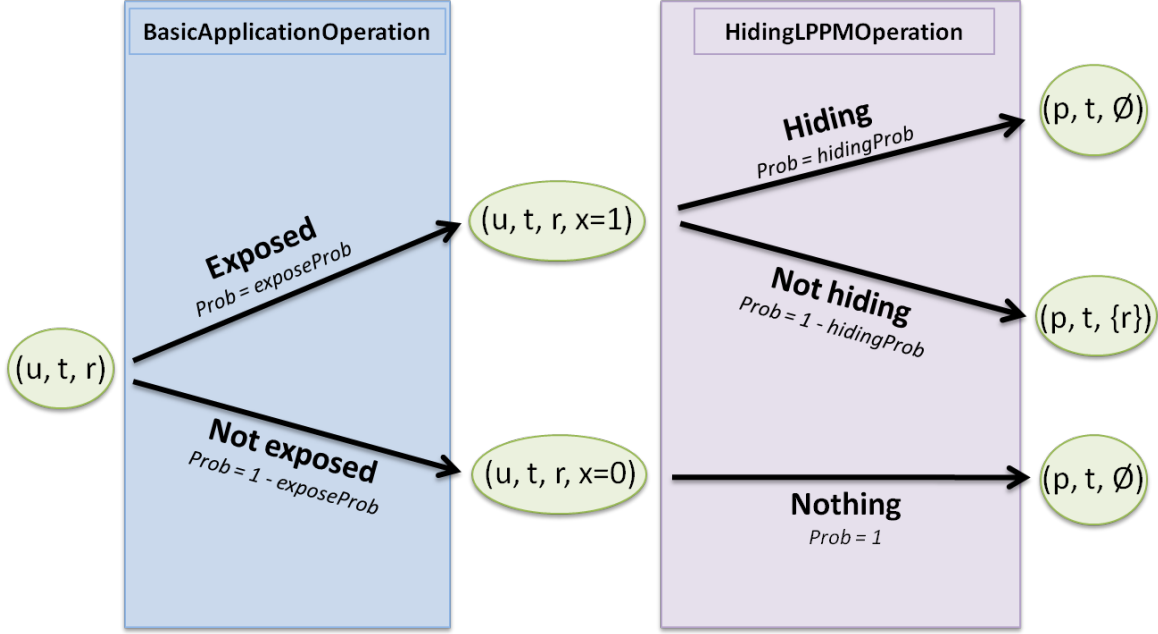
BasicApplicationOperation

HidingLPPMOperation

(u, t, r)

Exposed
Prob = exposeProb

Not exposed
Prob = 1 - exposeProb

(u, t, r, x=1)

(u, t, r, x=0)

Hiding
Prob = hidingProb

Not hiding
Prob = 1 - hidingProb

Nothing
Prob = 1

(p, t, Ø)

(p, t, {r})

(p, t, Ø)